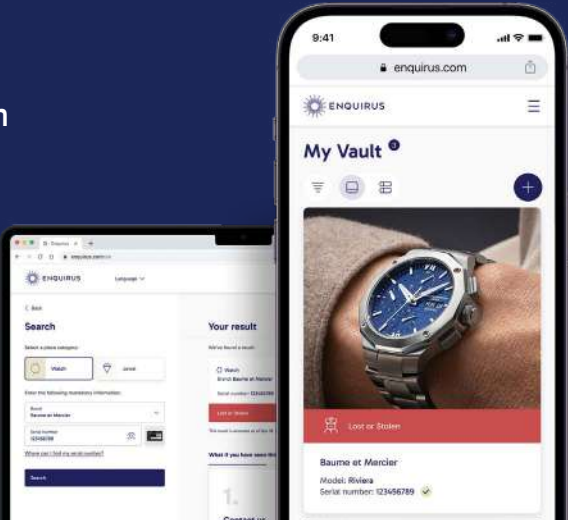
n

9:41

enquirus.com

ENQUIRUS

My Vault 9

Lost or Stolen

Baume et Mercier

Model: Riviera

Serial number: 123456789

ENQUIRUS

Language

< Back

Search

Select a piece category:

Watch

Jewel

Enter the following mandatory information:

Brand

Baume et Mercier

Serial number

123456789

Where can I find my serial number?

Search

Your result

We've found a result:

Watch

Brand: Baume et Mercier

Serial number: 123456789

Lost or Stolen

What if you have seen this

1.

Contact us